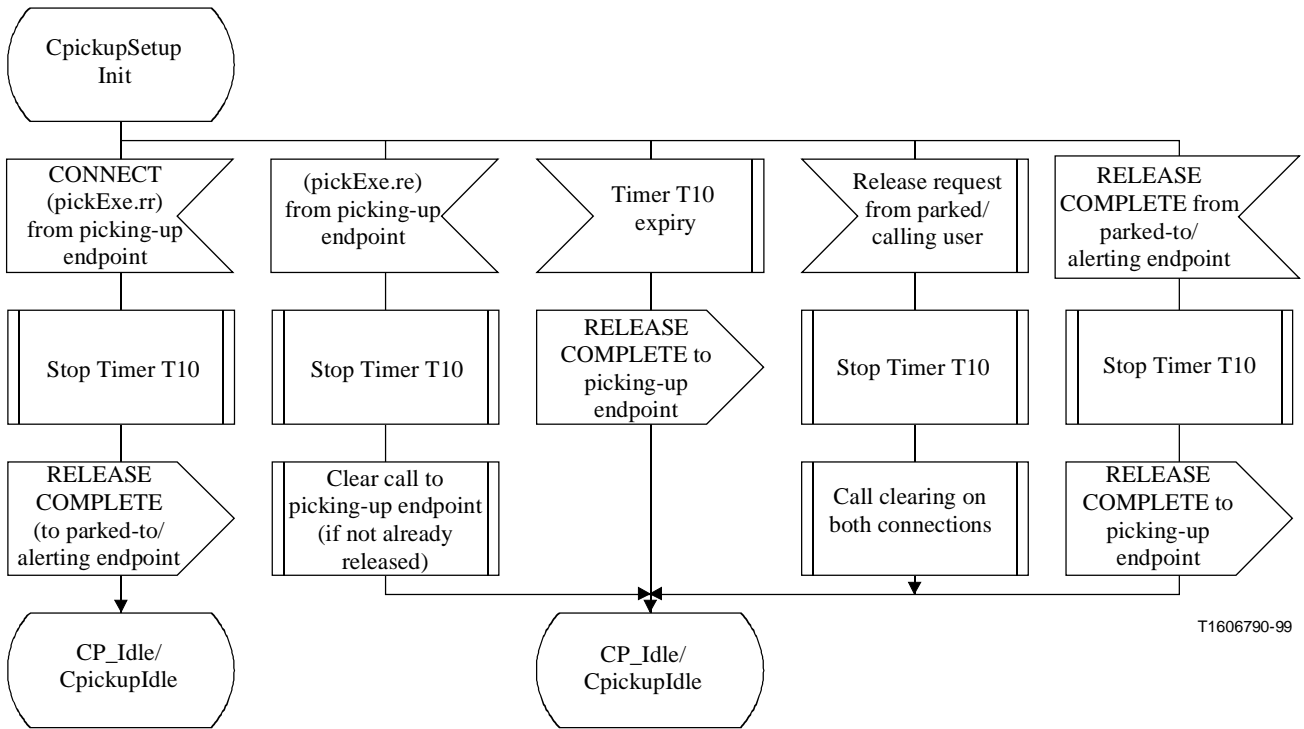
CpickupSetup Init

CONNECT (pickExe.rr) from picking-up endpoint

Stop Timer T10

RELEASE COMPLETE (to parked-to/ alerting endpoint

CP_Idle/ CpickupIdle

(pickExe.re) from picking-up endpoint

Stop Timer T10

Clear call to picking-up endpoint (if not already released)

Timer T10 expiry

RELEASE COMPLETE to picking-up endpoint

CP_Idle/ CpickupIdle

Release request from parked/ calling user

Stop Timer T10

Call clearing on both connections

RELEASE COMPLETE from parked-to/ alerting endpoint

Stop Timer T10

RELEASE COMPLETE to picking-up endpoint

T1606790-99